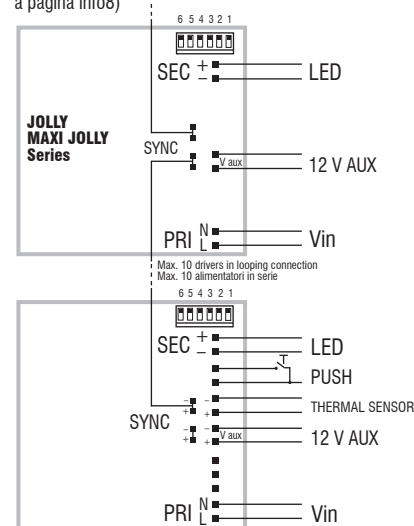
a pagina info8)

6 5 4 3 2 1

SEC + −

LED

JOLLY
MAXI JOLLY
Series

SYNC

V aux

12 V AUX

PRI N L

Vin

Max. 10 drivers in looping connection
Max. 10 alimentatori in serie

6 5 4 3 2 1

SEC + −

LED

PUSH

SYNC

− +

THERMAL SENSOR

− +

V aux

12 V AUX

PRI N L

Vin